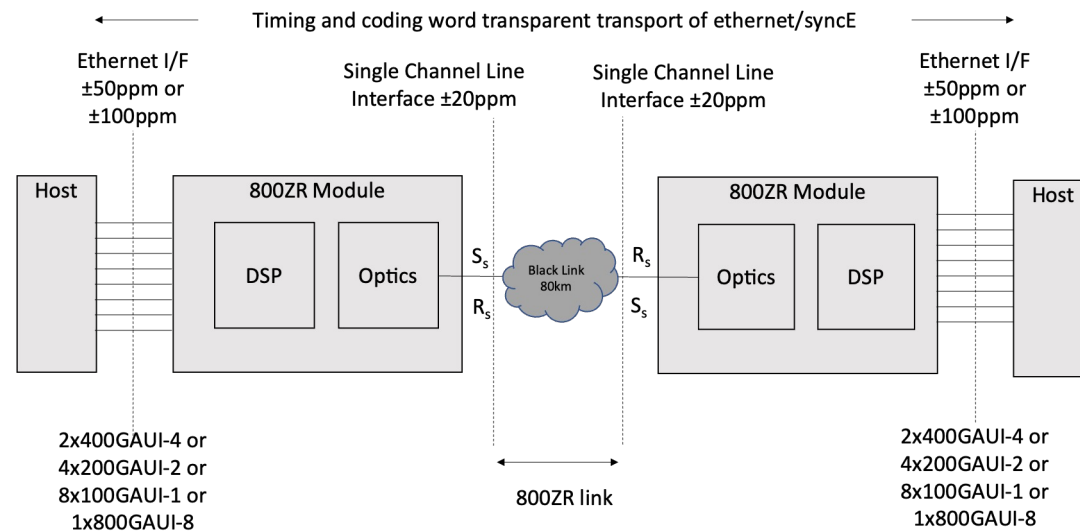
Timing and coding word transparent transport of ethernet/syncE

Ethernet I/F ±50ppm or ±100ppm

Single Channel Line Interface ±20ppm

Single Channel Line Interface ±20ppm

Ethernet I/F ±50ppm or ±100ppm

Host

800ZR Module

DSP

Optics

$S_s$

$R_s$

Black Link 80km

$R_s$

$S_s$

800ZR Module

Optics

DSP

Host

2x400GAUI-4 or 4x200GAUI-2 or 8x100GAUI-1 or 1x800GAUI-8

800ZR link

2x400GAUI-4 or 4x200GAUI-2 or 8x100GAUI-1 or 1x800GAUI-8